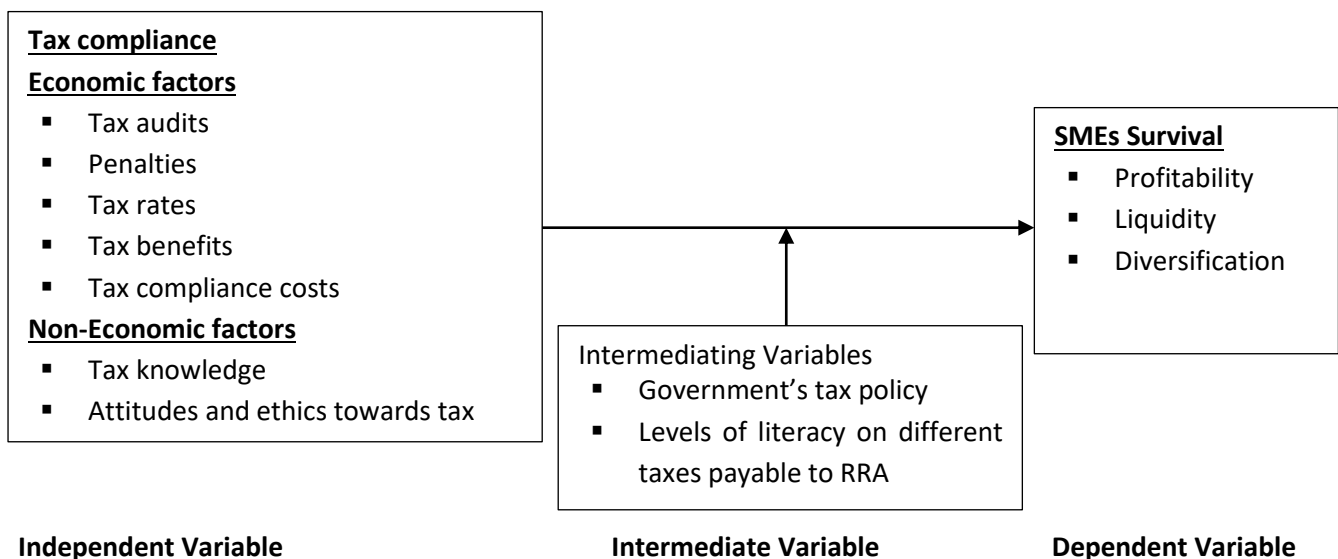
Tax compliance
Economic factors
- Tax audits
- Penalties
- Tax rates
- Tax benefits
- Tax compliance costs
Non-Economic factors
- Tax knowledge
- Attitudes and ethics towards tax

SMEs Survival
- Profitability
- Liquidity
- Diversification

Intermediating Variables
- Government's tax policy
- Levels of literacy on different taxes payable to RRA

Independent Variable

Intermediate Variable

Dependent Variable